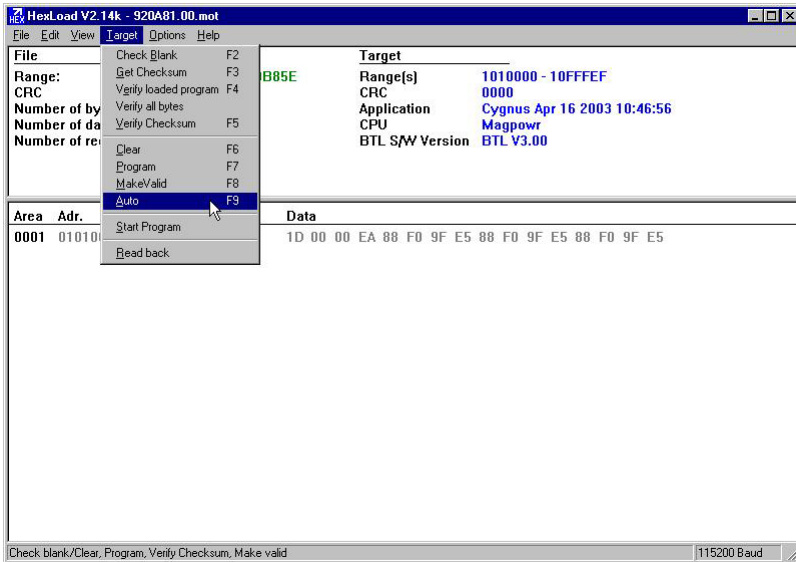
HexLoad V2.14k - 920A81.00.mot

File Edit View Target Options Help

File

Range:
CRC
Number of by
Number of da
Number of re

B85E

Check Blank F2
Get Checksum F3
Verify loaded program F4
Verify all bytes
Verify Checksum F5
Clear F6
Program F7
MakeValid F8
Auto F9
Start Program
Read back

Target

| | |
|---|---|
| Range(s) | 1010000 - 10FFFEF |
| CRC | 0000 |
| Application | Cygnus Apr 16 2003 10:46:56 |
| CPU | Magpowr |
| BTL S/W Version | BTL V3.00 |

Area Adr. Data
0001 01010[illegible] 1D 00 00 EA 88 F0 9F E5 88 F0 9F E5 88 F0 9F E5

Check blank/Clear, Program, Verify Checksum, Make valid
115200 Baud